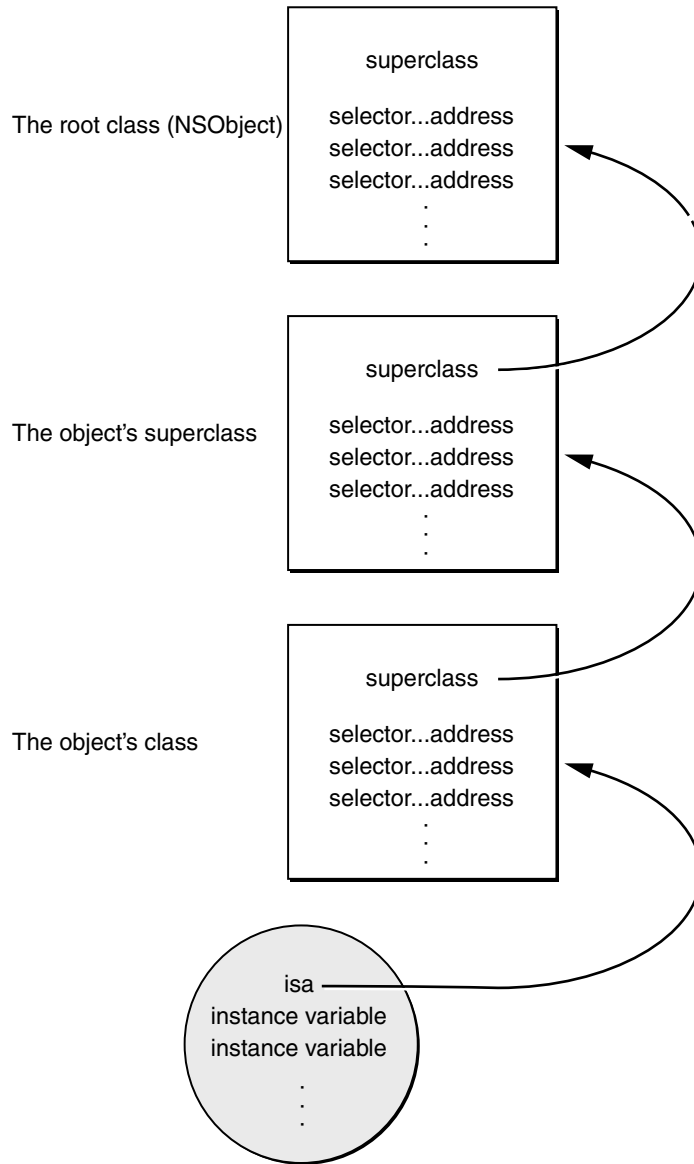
The root class (NSObject)

superclass

selector...address
selector...address
selector...address
.
.
.

The object's superclass

superclass

selector...address
selector...address
selector...address
.
.
.

The object's class

superclass

selector...address
selector...address
selector...address
.
.
.

isa
instance variable
instance variable
.
.
.